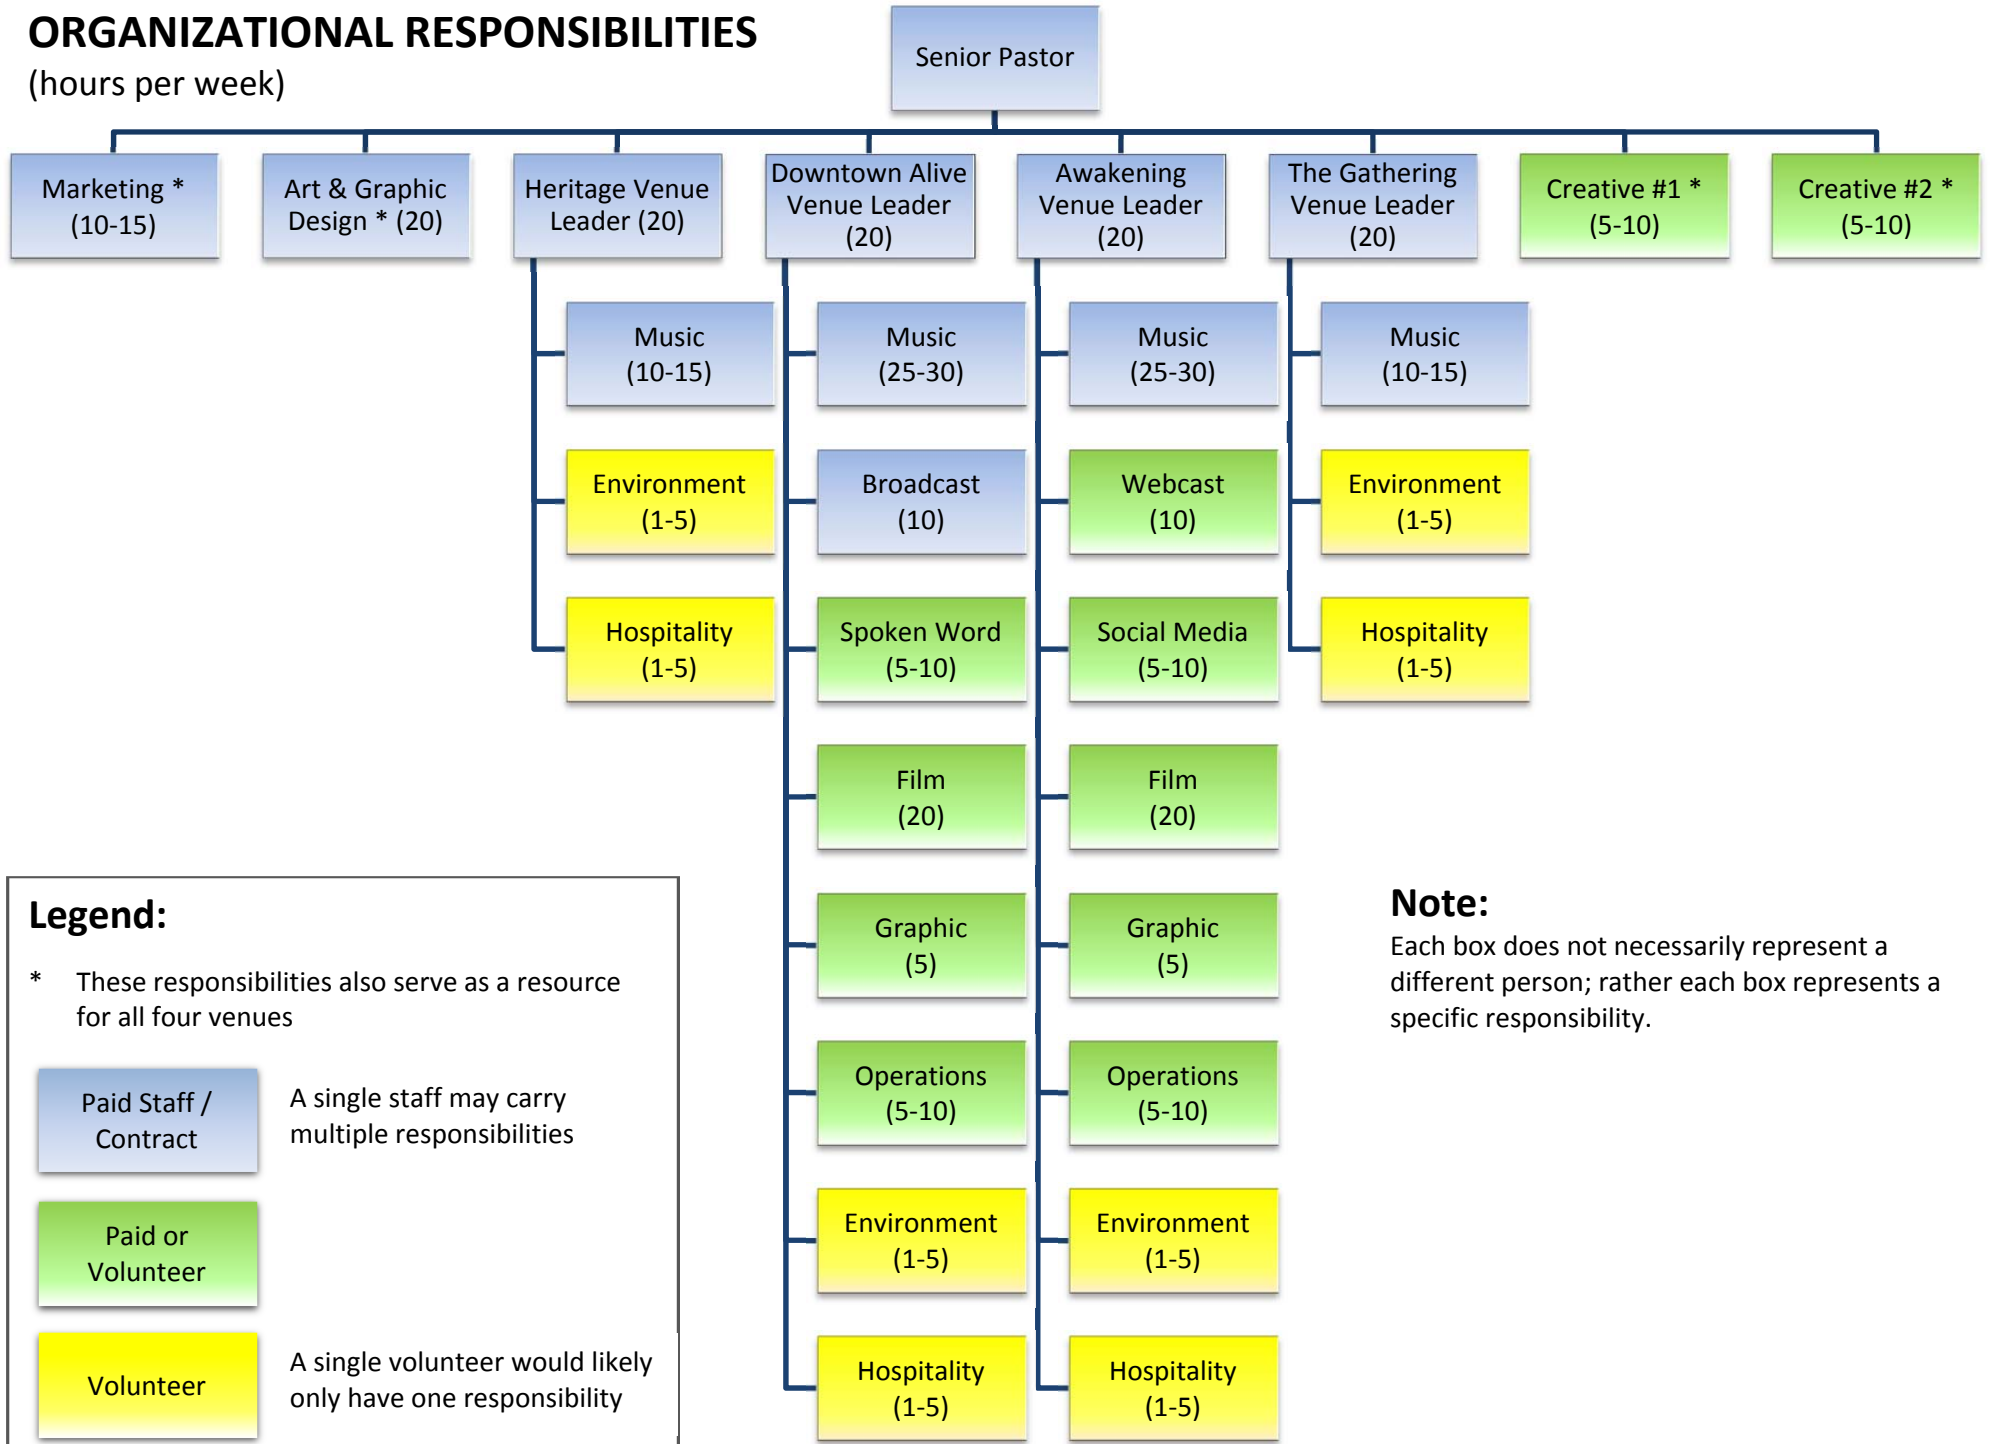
ORGANIZATIONAL RESPONSIBILITIES
(hours per week)

Senior Pastor

Marketing * (10-15)

Art & Graphic Design * (20)

Heritage Venue Leader (20)

Downtown Alive Venue Leader (20)

Awakening Venue Leader (20)

The Gathering Venue Leader (20)

Creative #1 * (5-10)

Creative #2 * (5-10)

Music (10-15)

Environment (1-5)

Hospitality (1-5)

Music (25-30)

Broadcast (10)

Spoken Word (5-10)

Film (20)

Graphic (5)

Operations (5-10)

Environment (1-5)

Hospitality (1-5)

Music (25-30)

Webcast (10)

Social Media (5-10)

Film (20)

Graphic (5)

Operations (5-10)

Environment (1-5)

Hospitality (1-5)

Music (10-15)

Environment (1-5)

Hospitality (1-5)

Legend:

* These responsibilities also serve as a resource for all four venues

Paid Staff / Contract

A single staff may carry multiple responsibilities

Paid or Volunteer

Volunteer

A single volunteer would likely only have one responsibility

Note:
Each box does not necessarily represent a different person; rather each box represents a specific responsibility.